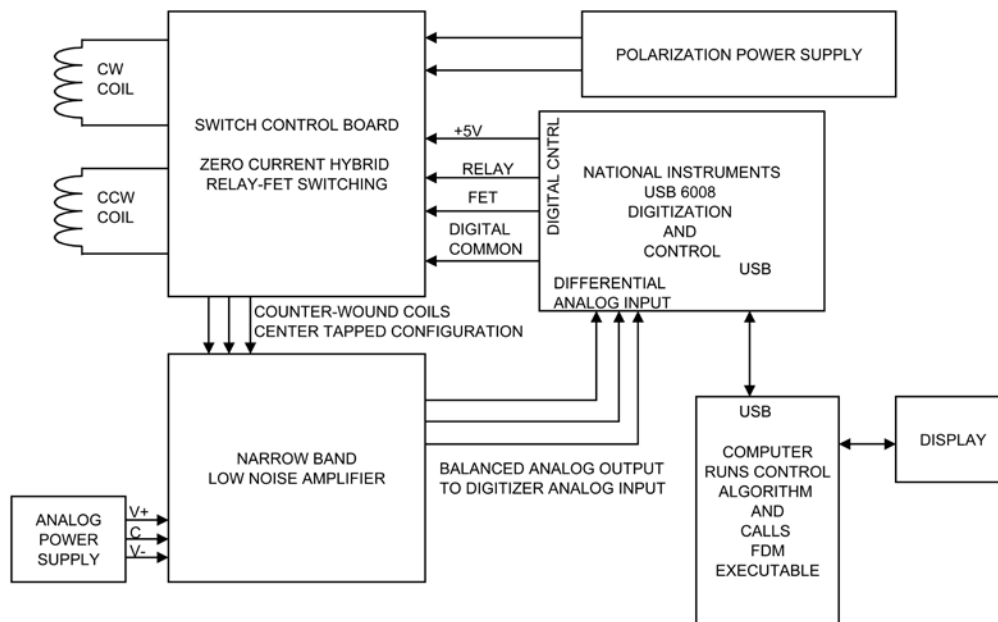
CW COIL

CCW COIL

SWITCH CONTROL BOARD

ZERO CURRENT HYBRID RELAY-FET SWITCHING

POLARIZATION POWER SUPPLY

+5V

RELAY

FET

DIGITAL COMMON

DIGITAL CNTRL

NATIONAL INSTRUMENTS USB 6008 DIGITIZATION AND CONTROL

USB

DIFFERENTIAL ANALOG INPUT

COUNTER-WOUND COILS CENTER TAPPED CONFIGURATION

NARROW BAND LOW NOISE AMPLIFIER

BALANCED ANALOG OUTPUT TO DIGITIZER ANALOG INPUT

ANALOG POWER SUPPLY

V+

C

V-

USB

COMPUTER RUNS CONTROL ALGORITHM AND CALLS FDM EXECUTABLE

DISPLAY